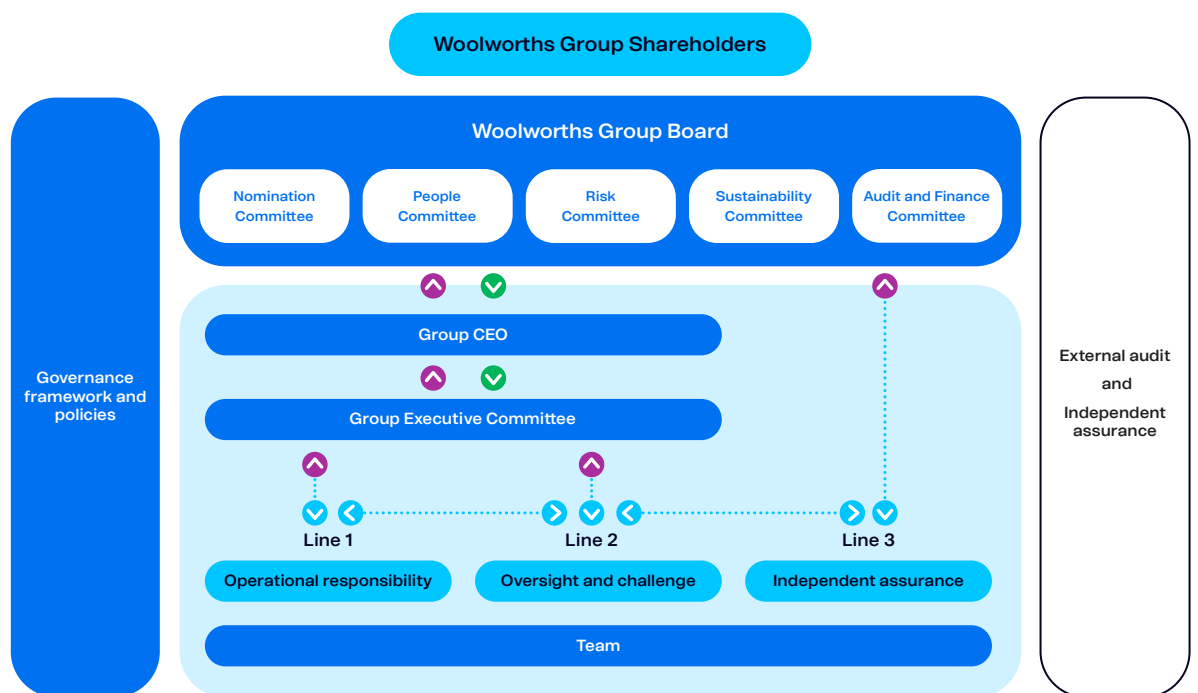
Woolworths Group Shareholders

Governance framework and policies

Woolworths Group Board

Nomination Committee

People Committee

Risk Committee

Sustainability Committee

Audit and Finance Committee

External audit and Independent assurance

Group CEO

Group Executive Committee

Line 1

Line 2

Line 3

Operational responsibility

Oversight and challenge

Independent assurance

Team